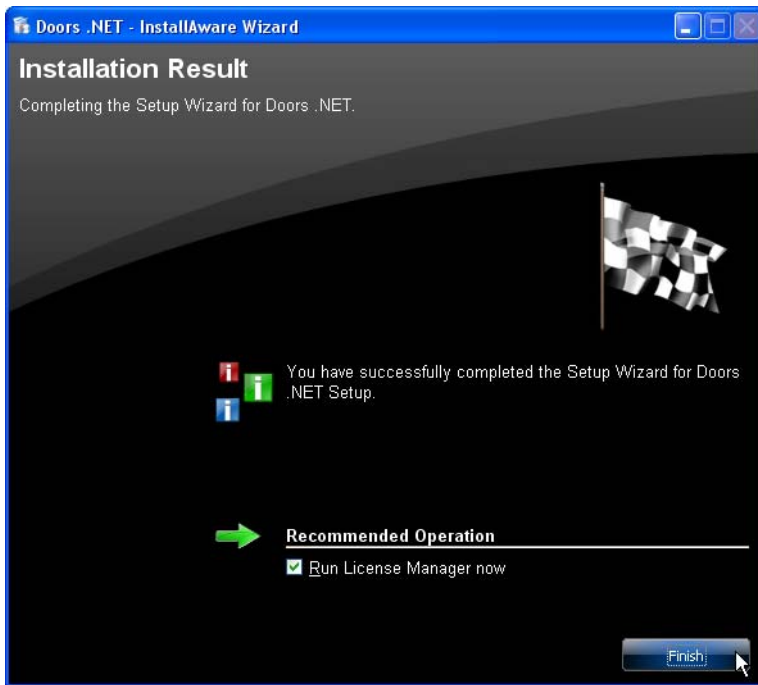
Doors .NET - InstallAware Wizard

Installation Result

Completing the Setup Wizard for Doors .NET.

You have successfully completed the Setup Wizard for Doors .NET Setup.

Recommended Operation

Run License Manager now

Finish